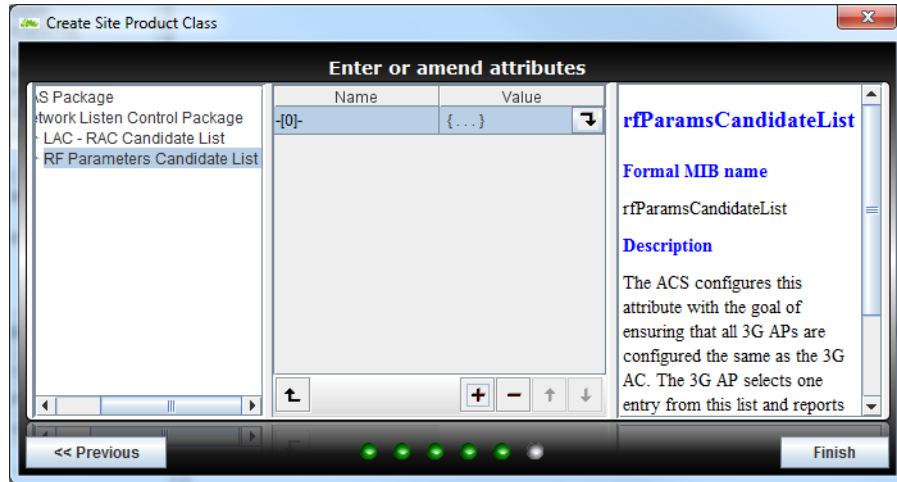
Create Site Product Class

Enter or amend attributes

S Package
twork Listen Control Package
LAC - RAC Candidate List
RF Parameters Candidate List

| Name | Value |
|---|---|
| -[0]- | {...} |

rfParamsCandidateList

Formal MIB name

rfParamsCandidateList

Description

The ACS configures this attribute with the goal of ensuring that all 3G APs are configured the same as the 3G AC. The 3G AP selects one entry from this list and reports

<< Previous

Finish